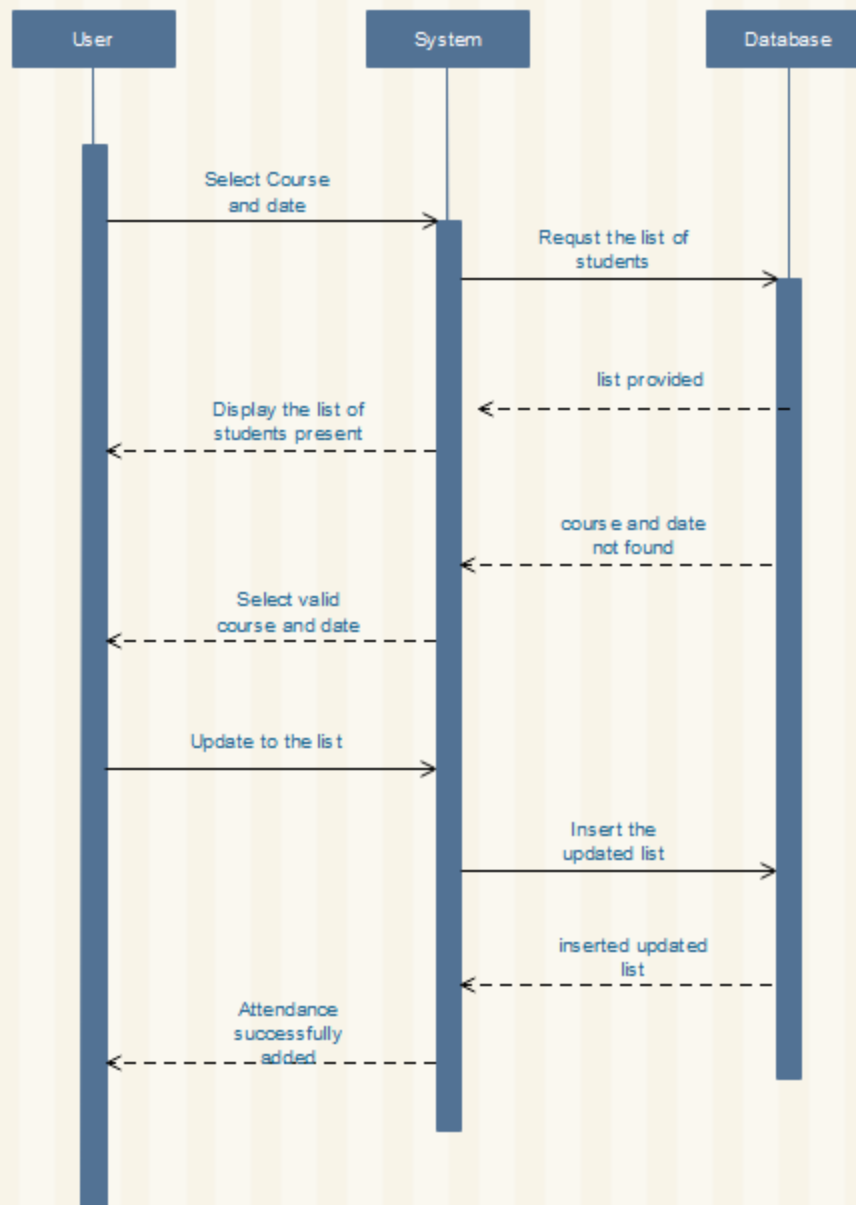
User

System

Database

Select Course and date

Requst the list of students

list provided

Display the list of students present

course and date not found

Select valid course and date

Update to the list

Insert the updated list

inserted updated list

Attendance successfully added